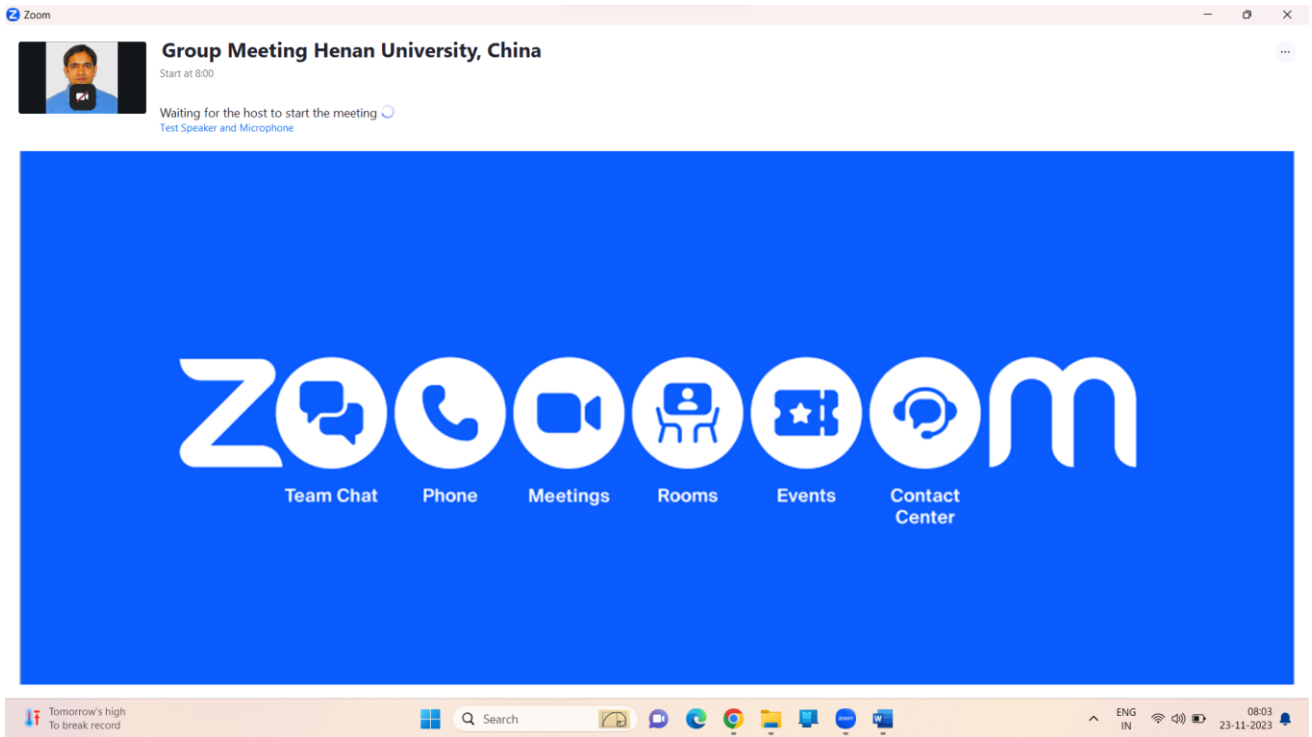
Zoom

Group Meeting Henan University, China

Start at 8:00

Waiting for the host to start the meeting

Test Speaker and Microphone

Team Chat
Phone
Meetings
Rooms
Events
Contact Center

Tomorrow's high
To break record

Search

zoom

ENG
IN

08:03
23-11-2023